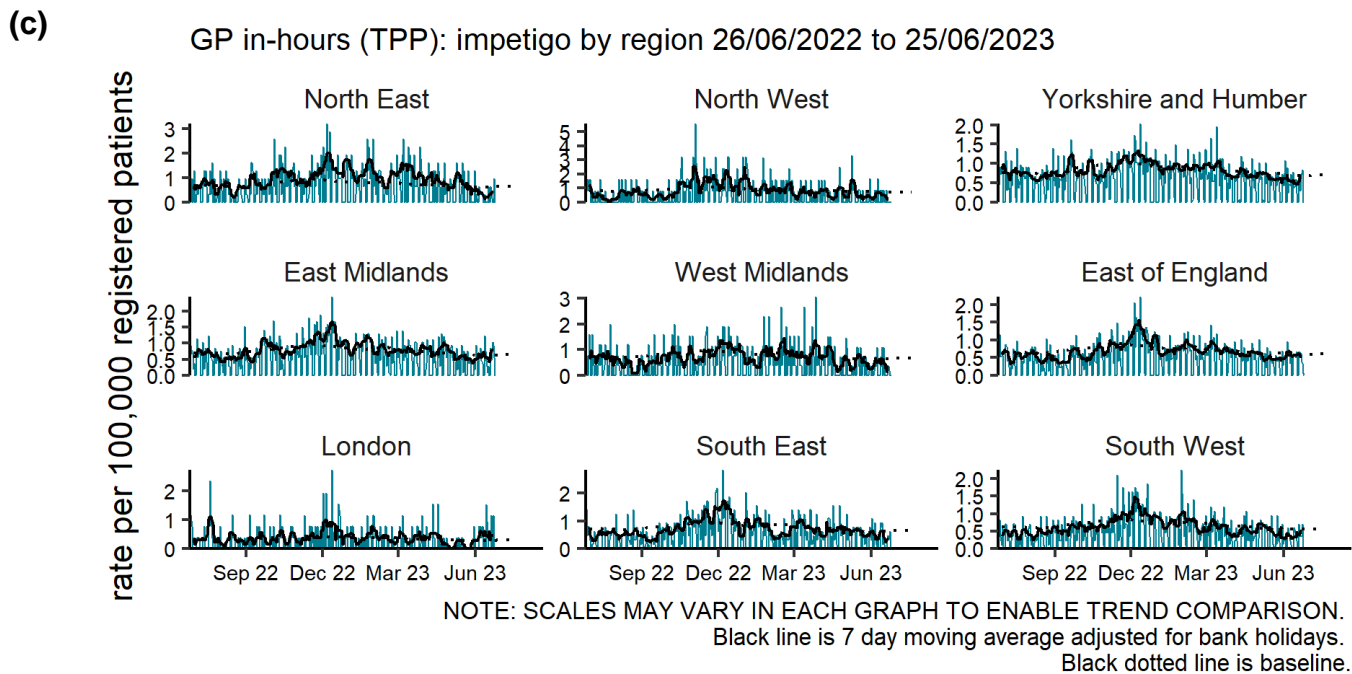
(c)

GP in-hours (TPP): impetigo by region 26/06/2022 to 25/06/2023

rate per 100,000 registered patients

North East
3
2
1
0

North West
5
4
3
2
1
0

Yorkshire and Humber
2.0
1.5
1.0
0.5
0.0

East Midlands
2.0
1.5
1.0
0.5
0.0

West Midlands
3
2
1
0

East of England
2.0
1.5
1.0
0.5
0.0

London
2
1
0

South East
2
1
0

South West
2.0
1.5
1.0
0.5
0.0

Sep 22 Dec 22 Mar 23 Jun 23
Sep 22 Dec 22 Mar 23 Jun 23
Sep 22 Dec 22 Mar 23 Jun 23

NOTE: SCALES MAY VARY IN EACH GRAPH TO ENABLE TREND COMPARISON.
Black line is 7 day moving average adjusted for bank holidays.
Black dotted line is baseline.